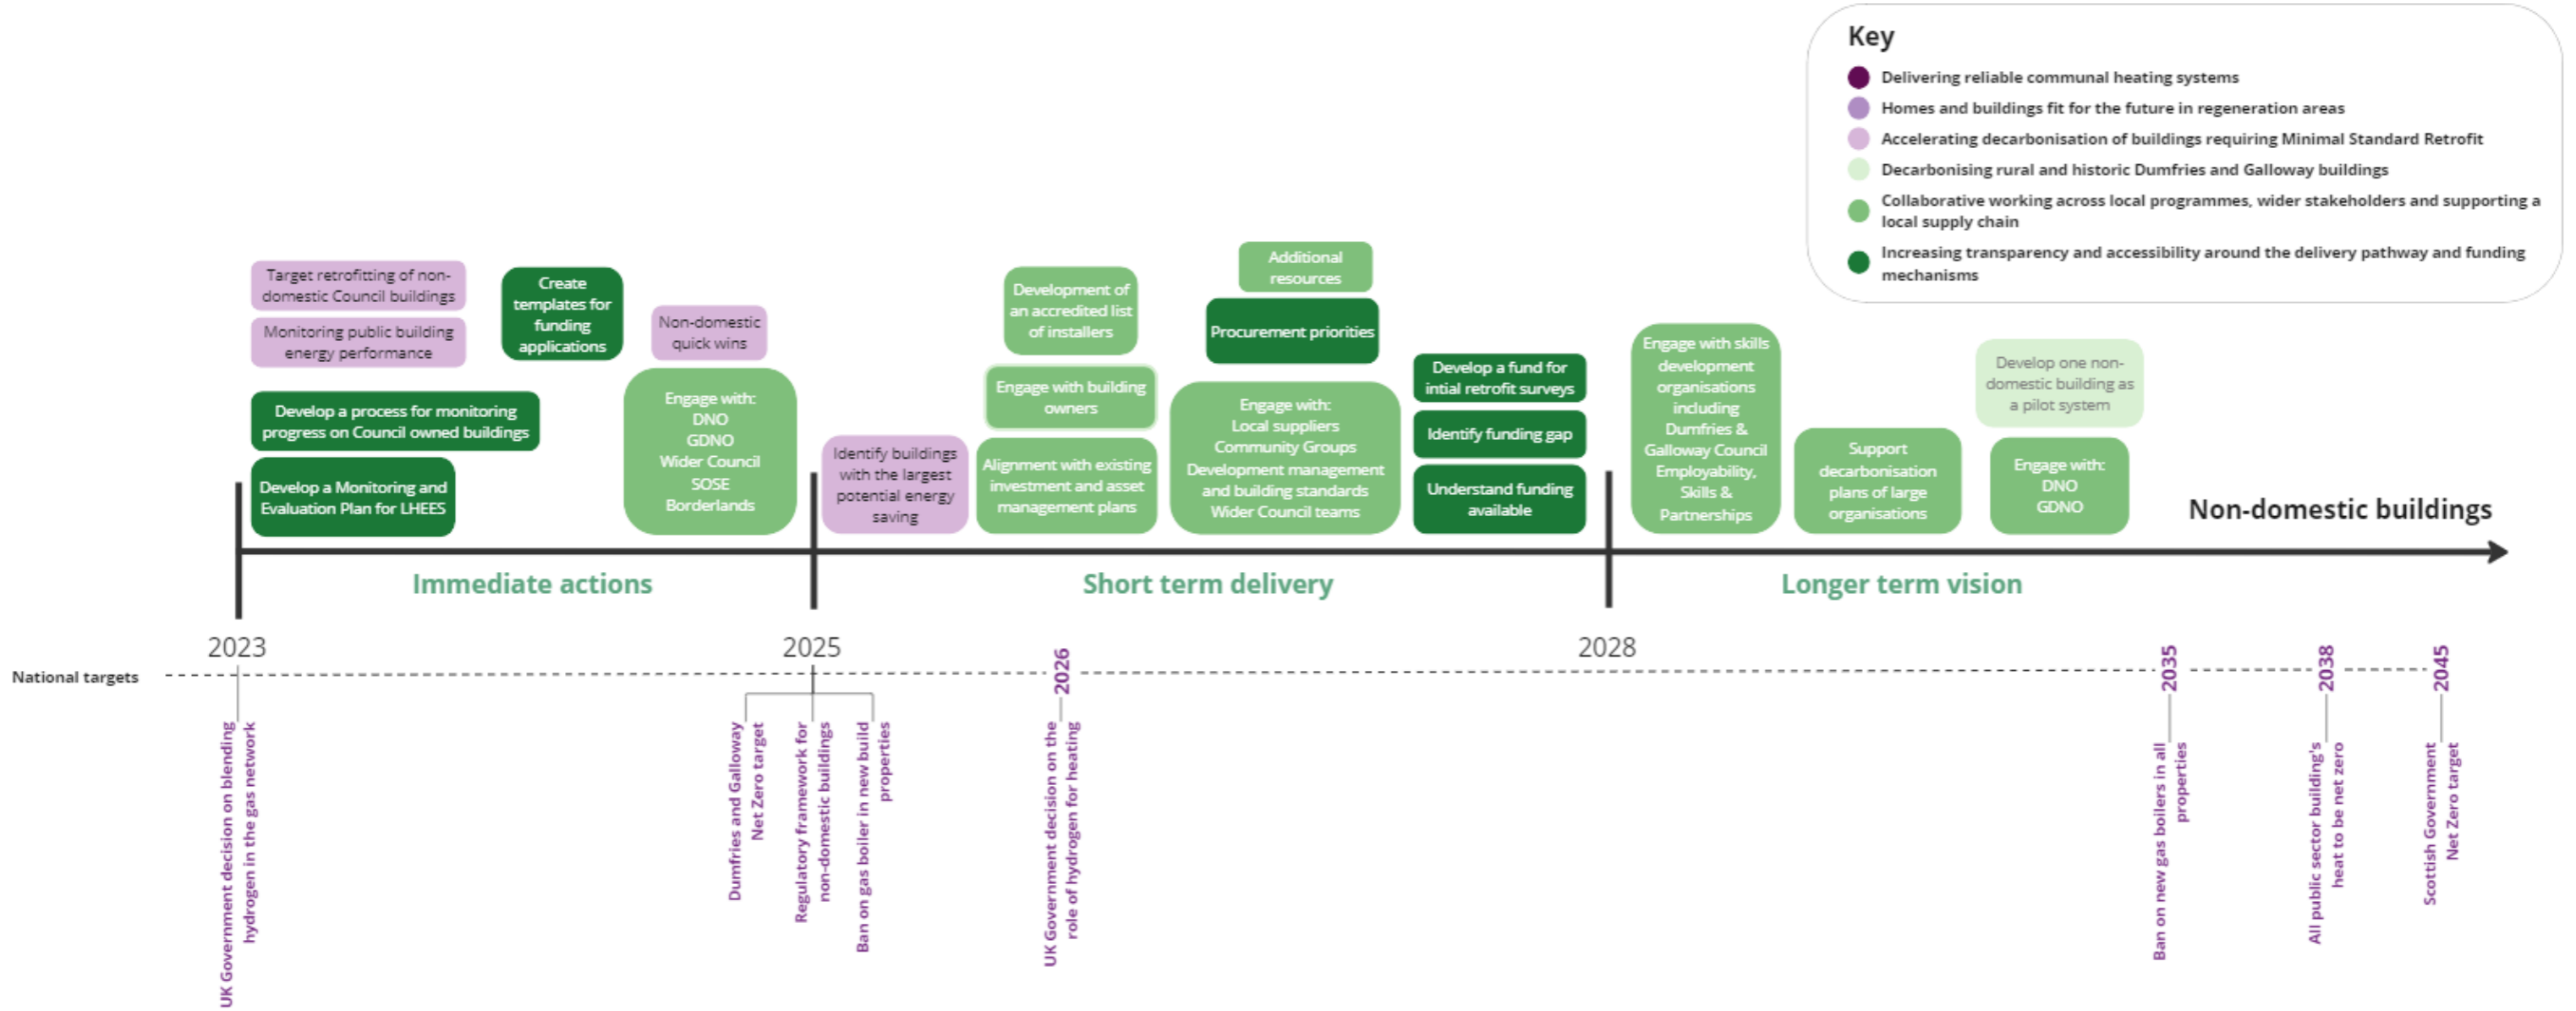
Key
Delivering reliable communal heating systems
Homes and buildings fit for the future in regeneration areas
Accelerating decarbonisation of buildings requiring Minimal Standard Retrofit
Decarbonising rural and historic Dumfries and Galloway buildings
Collaborative working across local programmes, wider stakeholders and supporting a local supply chain
Increasing transparency and accessibility around the delivery pathway and funding mechanisms

Target retrofitting of non-domestic Council buildings
Monitoring public building energy performance
Develop a process for monitoring progress on Council owned buildings
Develop a Monitoring and Evaluation Plan for LHEES
Create templates for funding applications
Non-domestic quick wins
Engage with: DNO GDNO Wider Council SOSE Borderlands
Identify buildings with the largest potential energy saving
Development of an accredited list of installers
Engage with building owners
Alignment with existing investment and asset management plans
Additional resources
Procurement priorities
Engage with: Local suppliers Community Groups Development management and building standards Wider Council teams
Develop a fund for intial retrofit surveys
Identify funding gap
Understand funding available
Engage with skills development organisations including Dumfries & Galloway Council Employability, Skills & Partnerships
Support decarbonisation plans of large organisations
Develop one non-domestic building as a pilot system
Engage with: DNO GDNO
Non-domestic buildings

Immediate actions
Short term delivery
Longer term vision

2023
2025
2028
National targets
UK Government decision on blending hydrogen in the gas network
Dumfries and Galloway Net Zero target
Regulatory framework for non-domestic buildings
Ban on gas boiler in new build properties
2026
UK Government decision on the role of hydrogen for heating
2035
Ban on new gas boilers in all properties
2038
All public sector building's heat to be net zero
2045
Scottish Government Net Zero target